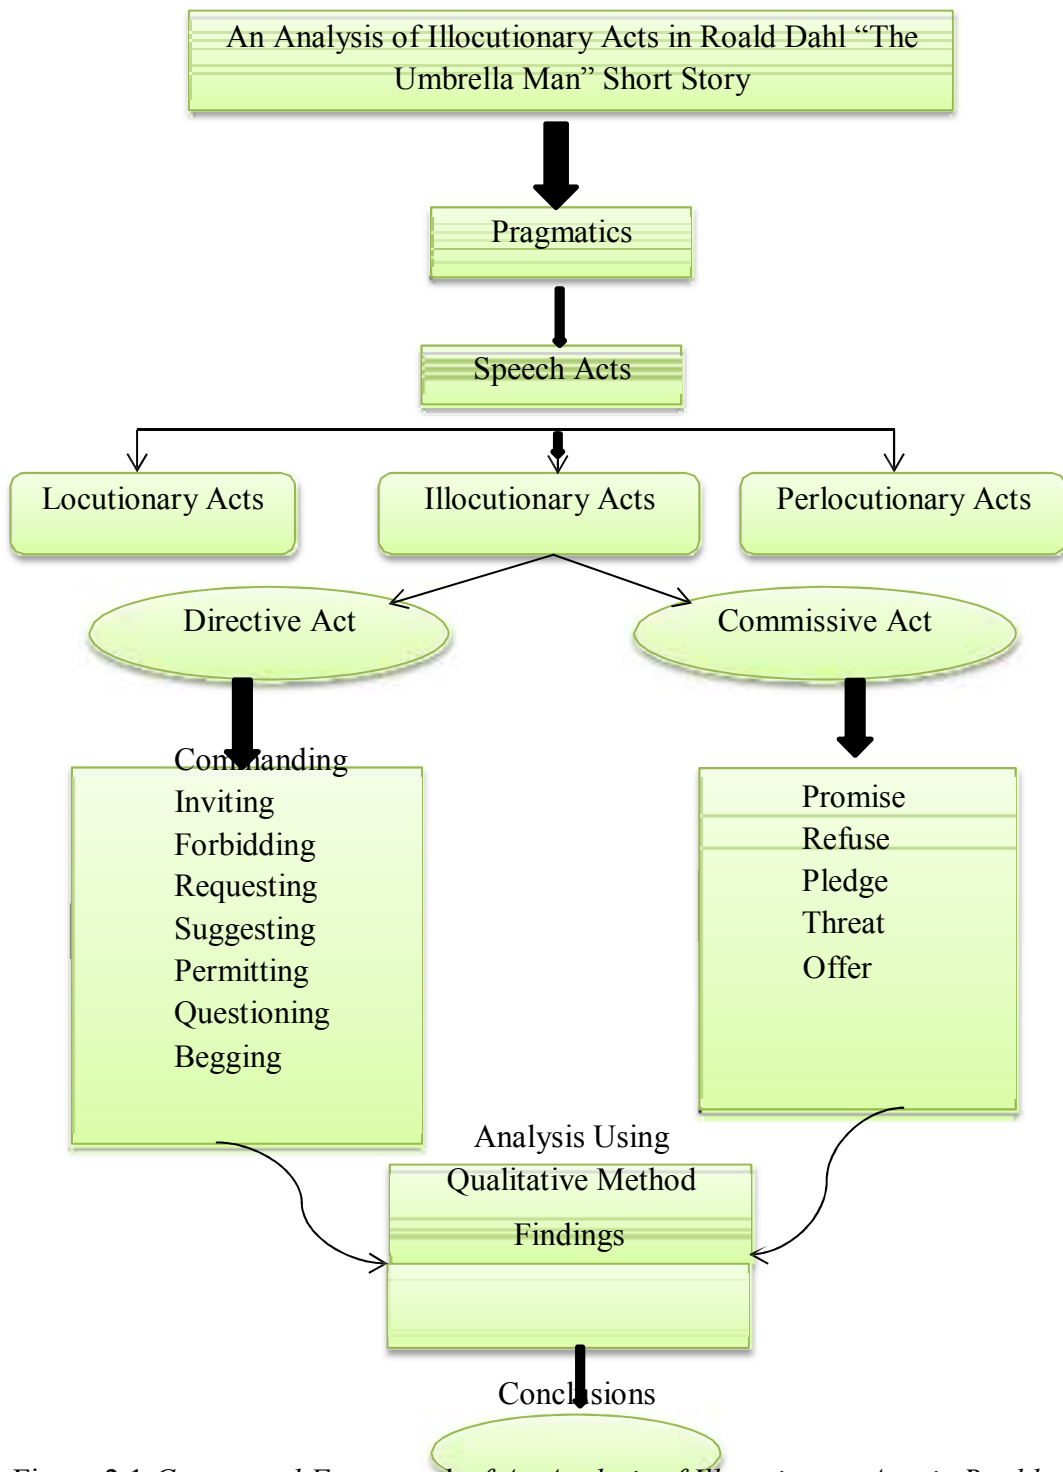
An Analysis of Illocutionary Acts in Roald Dahl "The Umbrella Man" Short Story

Pragmatics

Speech Acts

Locutionary Acts

Illocutionary Acts

Perlocutionary Acts

Directive Act

Commissive Act

Commanding
Inviting
Forbidding
Requesting
Suggesting
Permitting
Questioning
Begging

Promise
Refuse
Pledge
Threat
Offer

Analysis Using Qualitative Method

Findings

Conclusions

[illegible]